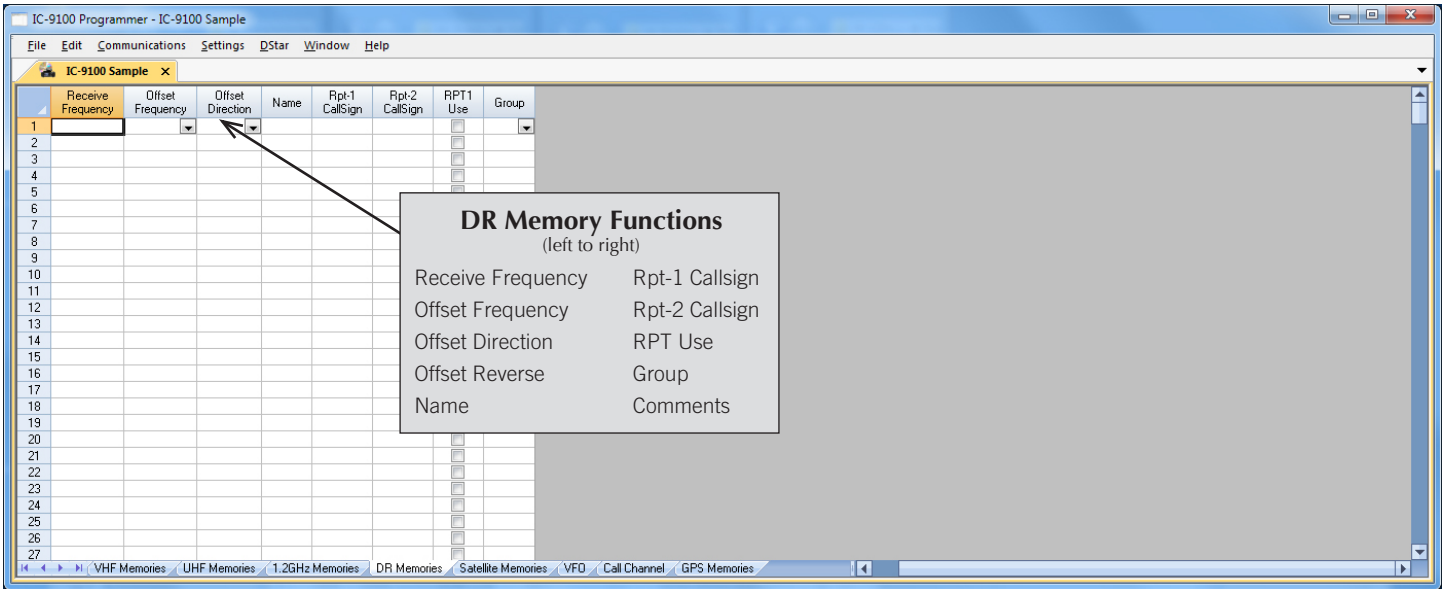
IC-9100 Programmer - IC-9100 Sample

File Edit Communications Settings DStar Window Help

IC-9100 Sample ×

| | Receive Frequency | Offset Frequency | Offset Direction | Name | Rpt-1 CallSign | Rpt-2 CallSign | RPT1 Use | Group |
|---|---|---|---|---|---|---|---|---|
| 1 | | | | | | | | |
| 2 | | | | | | | | |
| 3 | | | | | | | | |
| 4 | | | | | | | | |
| 5 | | | | | | | | |
| 6 | | | | | | | | |
| 7 | | | | | | | | |
| 8 | | | | | | | | |
| 9 | | | | | | | | |
| 10 | | | | | | | | |
| 11 | | | | | | | | |
| 12 | | | | | | | | |
| 13 | | | | | | | | |
| 14 | | | | | | | | |
| 15 | | | | | | | | |
| 16 | | | | | | | | |
| 17 | | | | | | | | |
| 18 | | | | | | | | |
| 19 | | | | | | | | |
| 20 | | | | | | | | |
| 21 | | | | | | | | |
| 22 | | | | | | | | |
| 23 | | | | | | | | |
| 24 | | | | | | | | |
| 25 | | | | | | | | |
| 26 | | | | | | | | |
| 27 | | | | | | | | |

DR Memory Functions
(left to right)

Receive Frequency
Offset Frequency
Offset Direction
Offset Reverse
Name

Rpt-1 Callsign
Rpt-2 Callsign
RPT Use
Group
Comments

VHF Memories | UHF Memories | 1.2GHz Memories | DR Memories | Satellite Memories | VFO | Call Channel | GPS Memories